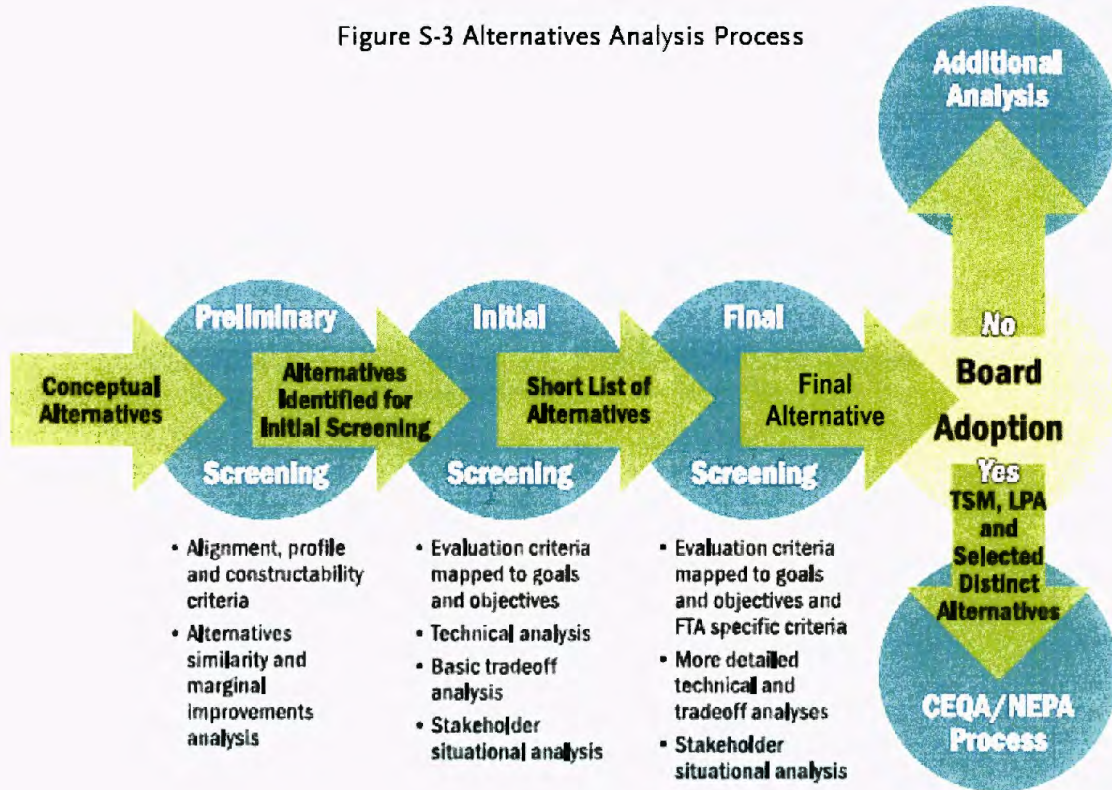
Figure S-3 Alternatives Analysis Process

Additional Analysis

Conceptual Alternatives

Preliminary

Alternatives Identified for Initial Screening

Screening

Initial

Short List of Alternatives

Screening

Final

Final Alternative

Screening

No

Board Adoption

Yes

TSM, LPA and Selected Distinct Alternatives

CEQA/NEPA Process

• Alignment, profile and constructability criteria
• Alternatives similarity and marginal improvements analysis

• Evaluation criteria mapped to goals and objectives
• Technical analysis
• Basic tradeoff analysis
• Stakeholder situational analysis

• Evaluation criteria mapped to goals and objectives and FTA specific criteria
• More detailed technical and tradeoff analyses
• Stakeholder situational analysis